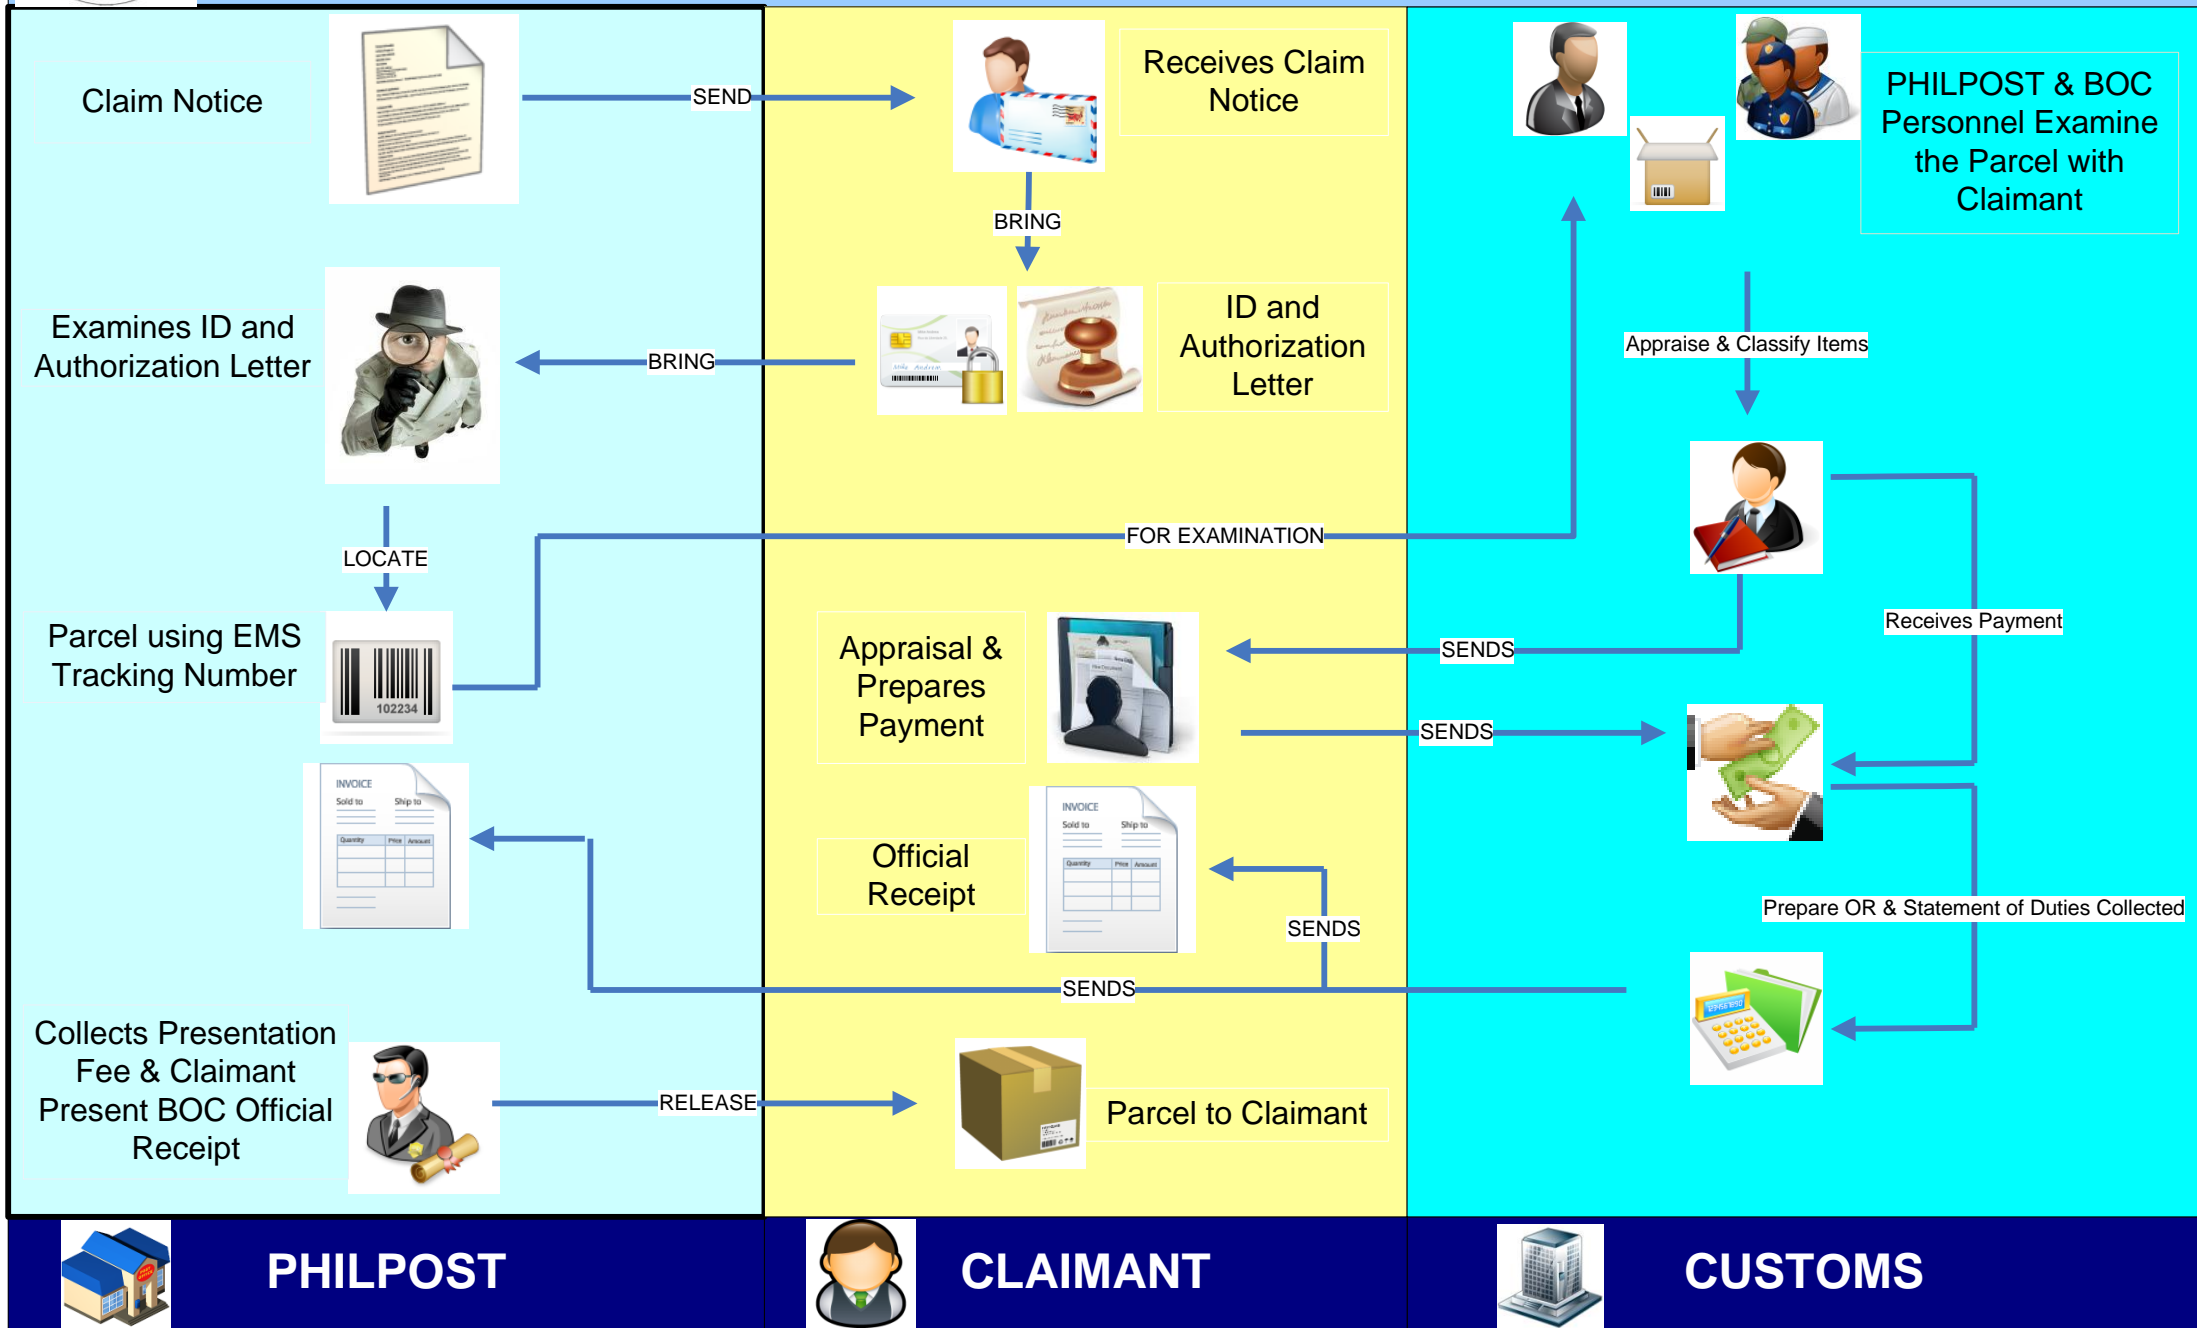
Claim Notice

SEND

Receives Claim Notice

BRING

PHILPOST & BOC Personnel Examine the Parcel with Claimant

Examines ID and Authorization Letter

BRING

ID and Authorization Letter

Appraise & Classify Items

LOCATE

FOR EXAMINATION

Parcel using EMS Tracking Number

102234

Appraisal & Prepares Payment

SENDS

Receives Payment

SENDS

INVOICE
Sold to
Ship to
Quantity
Price
Amount

INVOICE
Sold to
Ship to
Quantity
Price
Amount

Official Receipt

Prepare OR & Statement of Duties Collected

SENDS

SENDS

Collects Presentation Fee & Claimant Present BOC Official Receipt

RELEASE

Parcel to Claimant

PHILPOST

CLAIMANT

CUSTOMS